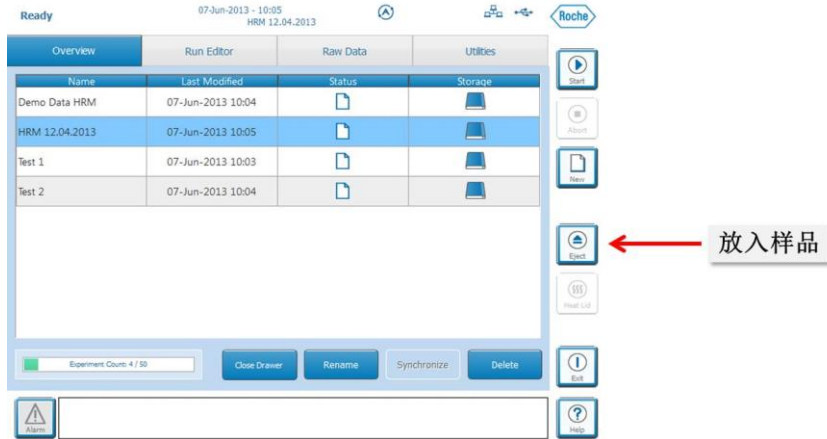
Ready

07-Jun-2013 - 10:05
HRM 12.04.2013

Roche

Overview | Run Editor | Raw Data | Utilities

| Name | Last Modified | Status | Storage |
|---|---|---|---|
| Demo Data HRM | 07-Jun-2013 10:04 | | |
| HRM 12.04.2013 | 07-Jun-2013 10:05 | | |
| Test 1 | 07-Jun-2013 10:03 | | |
| Test 2 | 07-Jun-2013 10:04 | | |

Experiment Count: 4 / 50

Close Drawer

Rename

Synchronize

Delete

Start

Abort

New

Eject

放入样品

Heat Lid

Exit

Alarm

Help